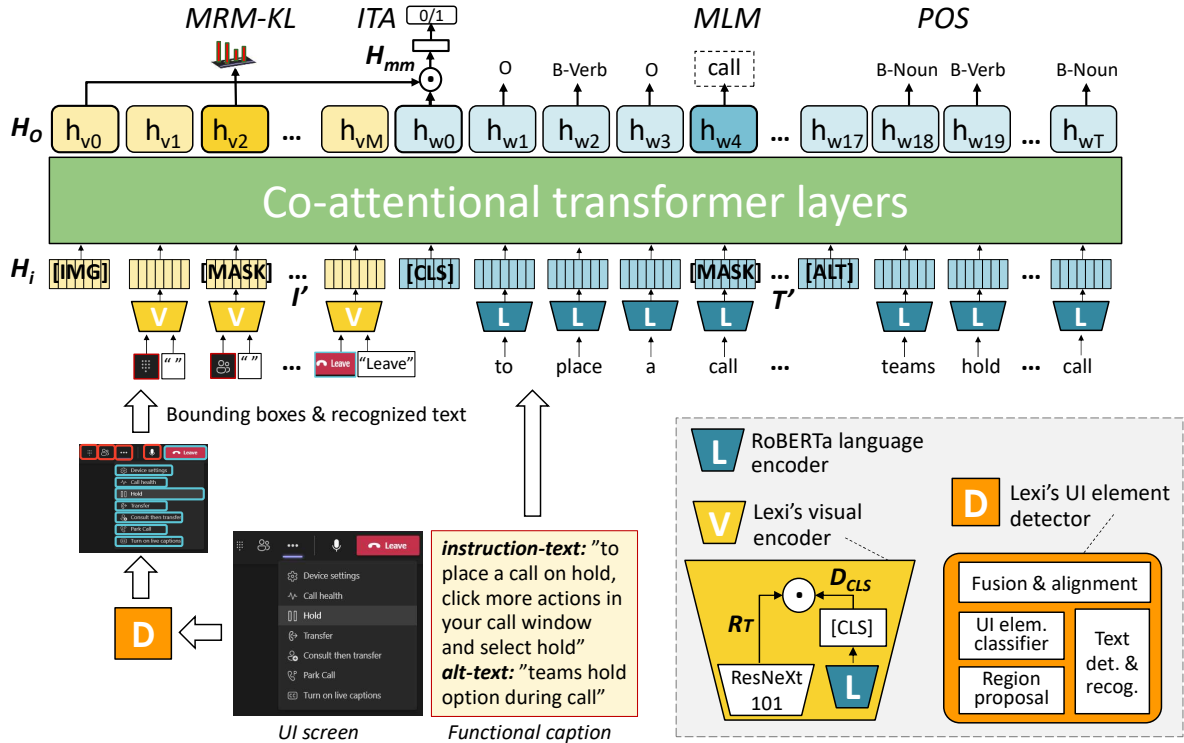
MRM-KL ITA 0/1 MLM POS

$H_{mm}$

O B-Verb O call B-Noun B-Verb B-Noun

$H_O$ $h_{v0}$ $h_{v1}$ $h_{v2}$ … $h_{vM}$ $h_{w0}$ $h_{w1}$ $h_{w2}$ $h_{w3}$ $h_{w4}$ … $h_{w17}$ $h_{w18}$ $h_{w19}$ … $h_{wT}$

Co-attentional transformer layers

$H_i$ [IMG] [MASK] … I' [CLS] [MASK] T' [ALT]

V V V L L L L L L L

" " " " … Leave "Leave" to place a call … teams hold … call

Bounding boxes & recognized text

Leave
Device settings
Call health
Hold
Transfer
Consult then transfer
Park Call
Turn on live captions

D

Leave
Device settings
Call health
Hold
Transfer
Consult then transfer
Park Call
Turn on live captions

UI screen

instruction-text: "to place a call on hold, click more actions in your call window and select hold"
alt-text: "teams hold option during call"

Functional caption

L RoBERTa language encoder

V Lexi's visual encoder

D Lexi's UI element detector

$D_{CLS}$
$R_T$
[CLS]
ResNeXt 101
L

Fusion & alignment
UI elem. classifier
Region proposal
Text det. & recog.